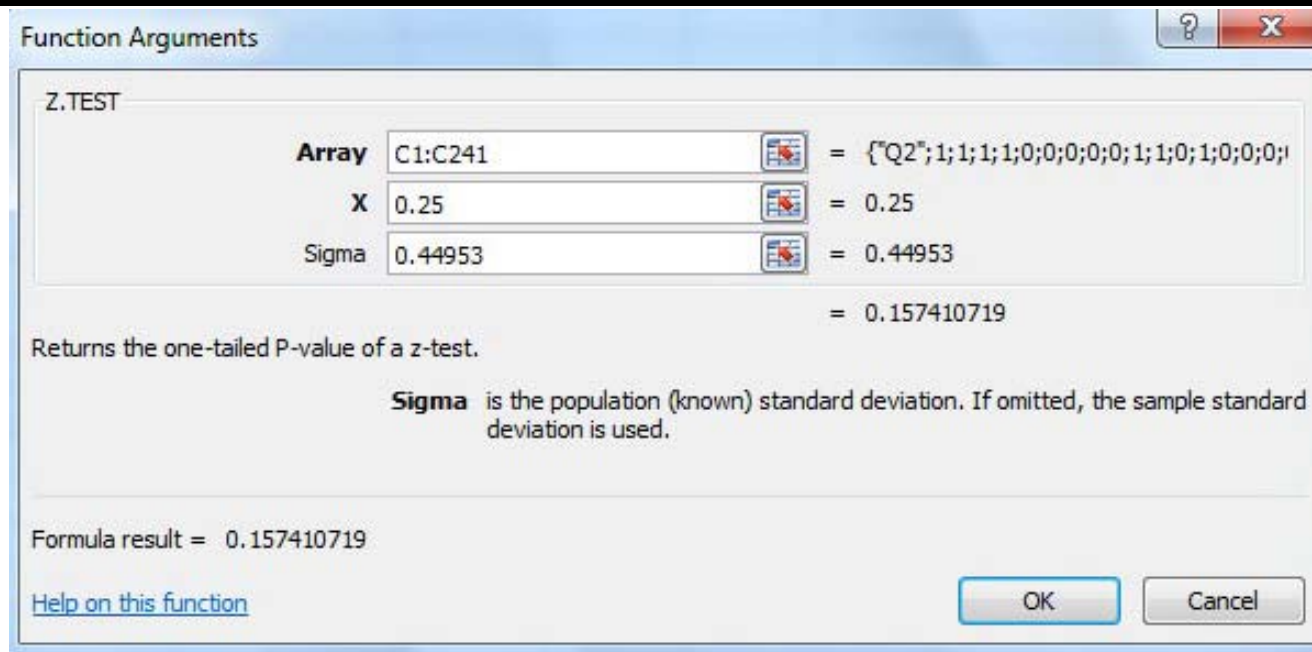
Function Arguments

?
X

Z.TEST

Array C1:C241 = {"Q2";1;1;1;1;0;0;0;0;0;1;1;0;1;0;0;0;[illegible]

X 0.25 = 0.25

Sigma 0.44953 = 0.44953

= 0.157410719

Returns the one-tailed P-value of a z-test.

Sigma is the population (known) standard deviation. If omitted, the sample standard deviation is used.

Formula result = 0.157410719

Help on this function

OK

Cancel